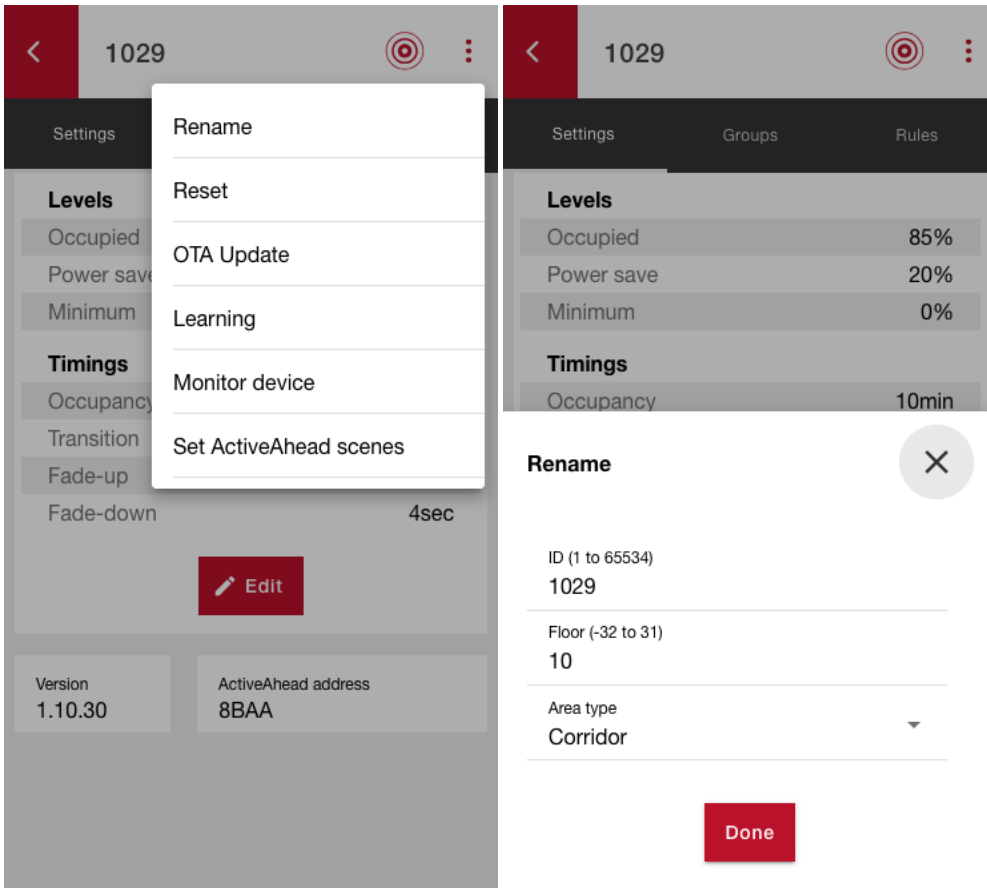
1029

Settings

Levels
Occupied
Power save
Minimum

Timings
Occupancy
Transition
Fade-up
Fade-down 4sec

Rename
Reset
OTA Update
Learning
Monitor device
Set ActiveAhead scenes

Edit

Version
1.10.30

ActiveAhead address
8BAA

1029

Settings Groups Rules

Levels
Occupied 85%
Power save 20%
Minimum 0%

Timings
Occupancy 10min

Rename

ID (1 to 65534)
1029

Floor (-32 to 31)
10

Area type
Corridor

Done